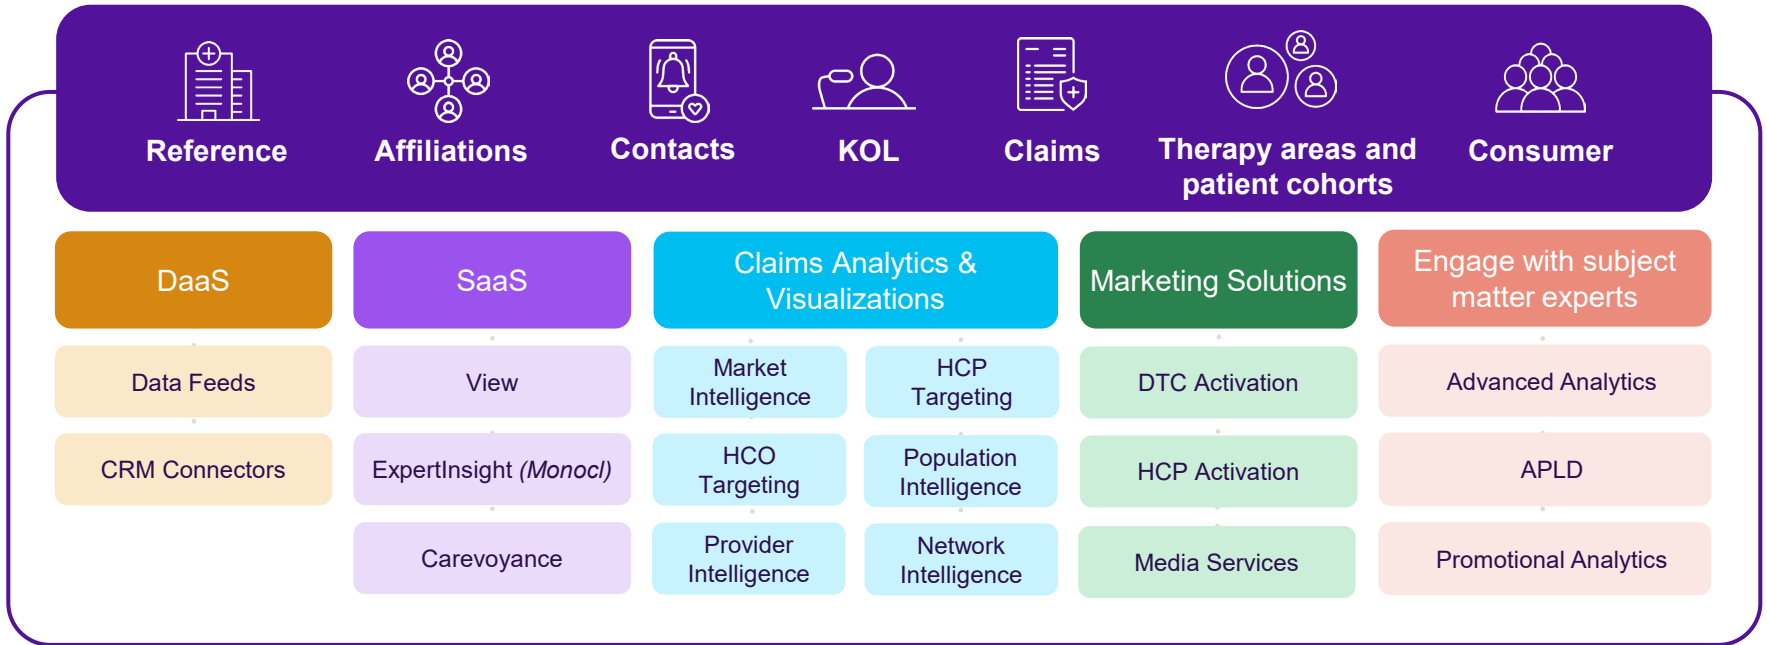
Reference

Affiliations

Contacts

KOL

Claims

Therapy areas and patient cohorts

Consumer

DaaS

Data Feeds

CRM Connectors

SaaS

View

ExpertInsight *(Monocl)*

Carevoyance

Claims Analytics & Visualizations

Market Intelligence

HCP Targeting

HCO Targeting

Population Intelligence

Provider Intelligence

Network Intelligence

Marketing Solutions

DTC Activation

HCP Activation

Media Services

Engage with subject matter experts

Advanced Analytics

APLD

Promotional Analytics